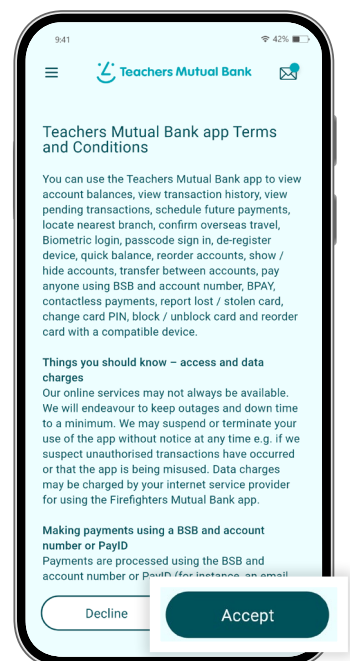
9:41

42%

Teachers Mutual Bank

Teachers Mutual Bank app Terms and Conditions

You can use the Teachers Mutual Bank app to view account balances, view transaction history, view pending transactions, schedule future payments, locate nearest branch, confirm overseas travel, Biometric login, passcode sign in, de-register device, quick balance, reorder accounts, show / hide accounts, transfer between accounts, pay anyone using BSB and account number, BPAY, contactless payments, report lost / stolen card, change card PIN, block / unblock card and reorder card with a compatible device.

Things you should know – access and data charges
Our online services may not always be available. We will endeavour to keep outages and down time to a minimum. We may suspend or terminate your use of the app without notice at any time e.g. if we suspect unauthorised transactions have occurred or that the app is being misused. Data charges may be charged by your internet service provider for using the Firefighters Mutual Bank app.

Making payments using a BSB and account number or PayID
Payments are processed using the BSB and account number or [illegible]

Decline

Accept